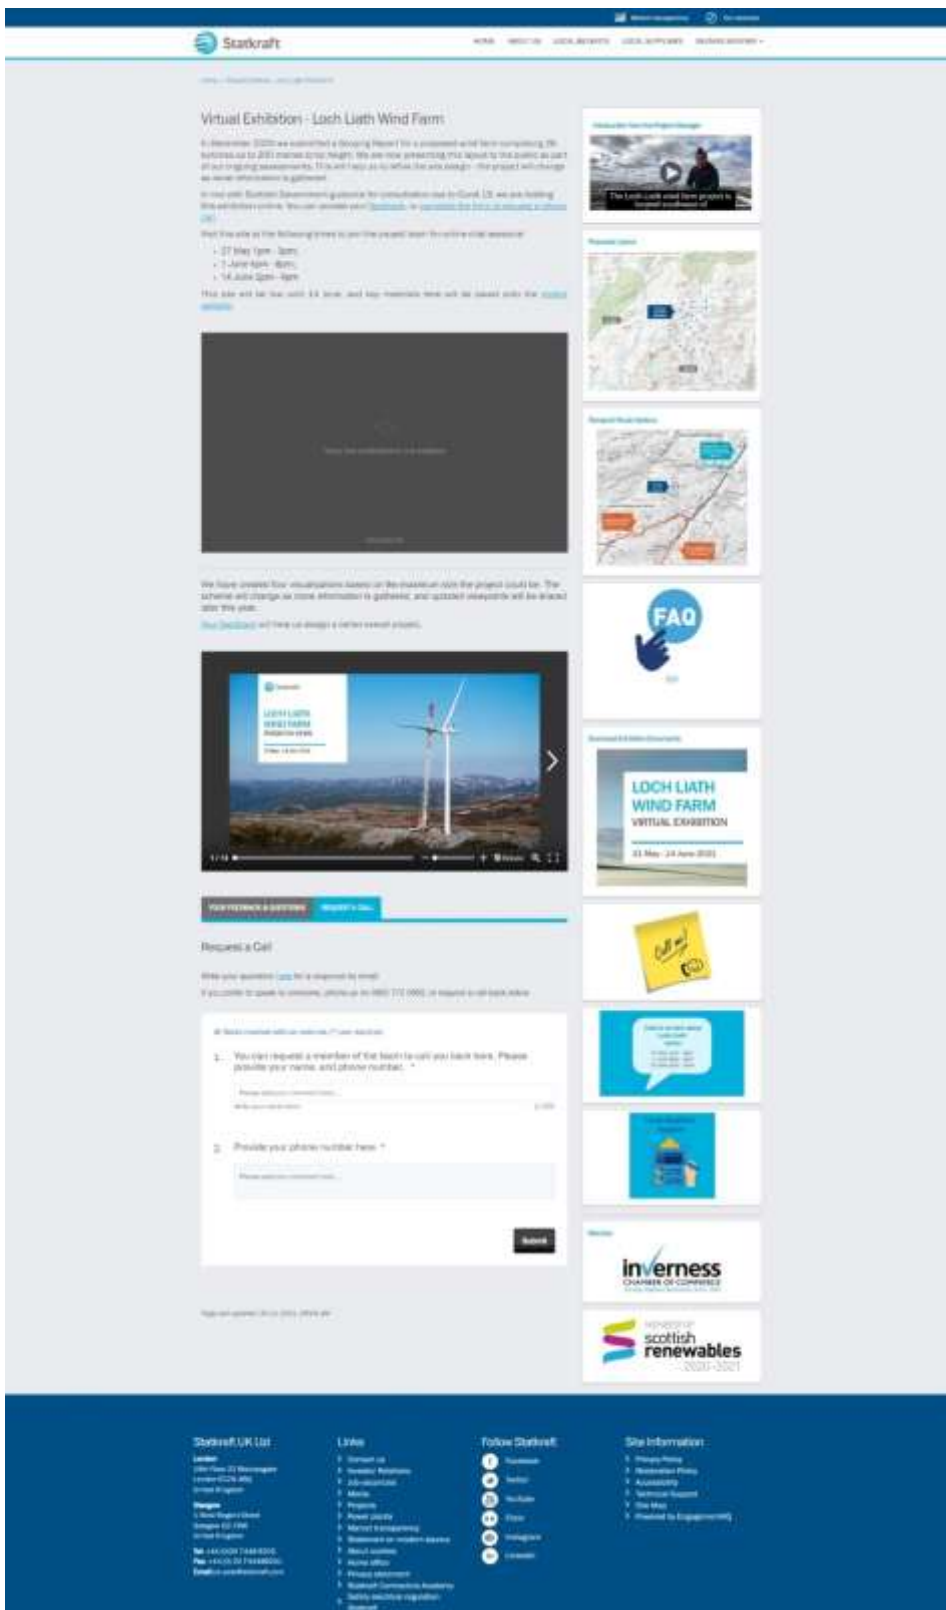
Statkraft

Virtual Exhibition - Loch Liath Wind Farm

27 May 1pm - 3pm
7 June 6pm - 8pm
14 June 2pm - 4pm

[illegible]

Request a Call

1. You can request a member of the team to call you back here. Please provide your name and phone number. *

2. Provide your phone number here *

Submit

The Loch Liath wind farm project is located southwest of

FAQ

LOCH LIATH WIND FARM
VIRTUAL EXHIBITION
27 May - 14 June 2021

Call me!

inverness CHAMBER OF COMMERCE

scottish renewables 2020-2021

Statkraft UK Ltd

Links

Follow Statkraft

Site Information